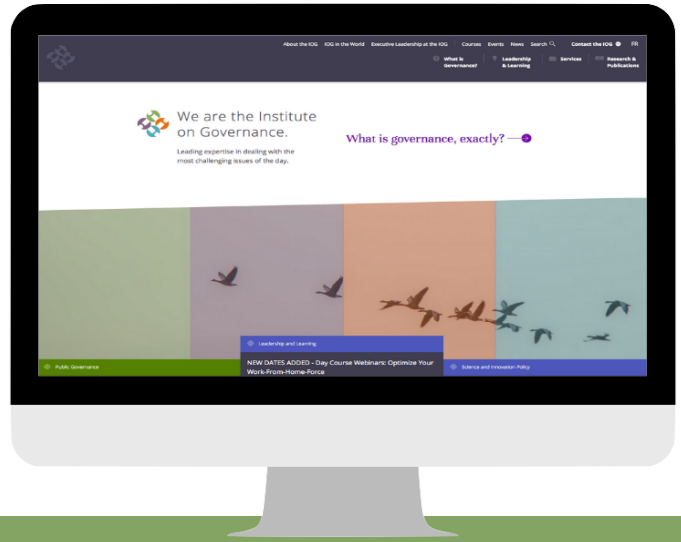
About the IOG IOG in the World Executive Leadership at the IOG Courses Events News Search Contact the IOG FR

What is Governance? Leadership & Learning Services Research & Publications

We are the Institute on Governance.

Leading expertise in dealing with the most challenging issues of the day.

What is governance, exactly?

Public Governance

Leadership and Learning

NEW DATES ADDED - Day Course Webinars: Optimize Your Work-From-Home-Force

Science and Innovation Policy